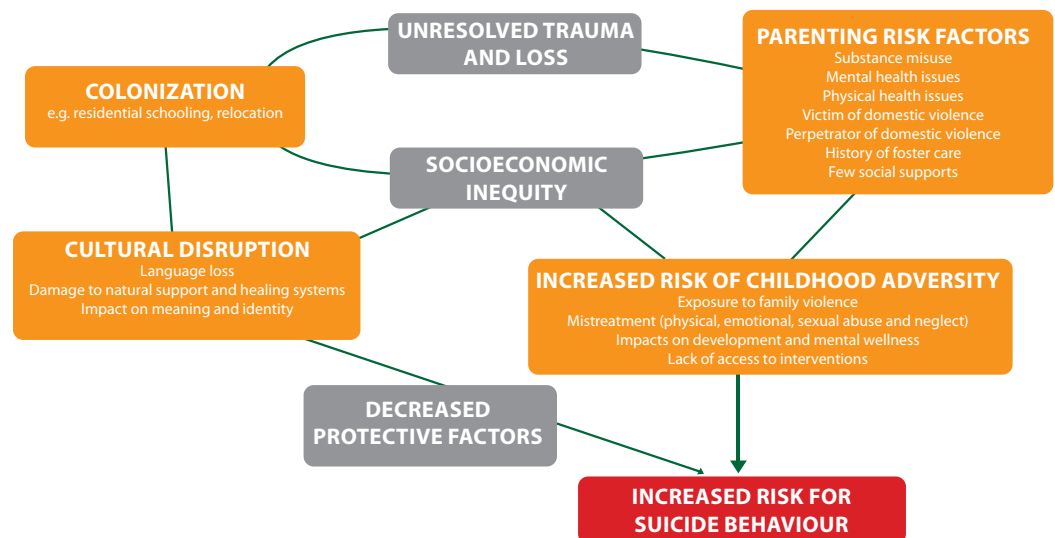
UNRESOLVED TRAUMA AND LOSS

PARENTING RISK FACTORS
Substance misuse
Mental health issues
Physical health issues
Victim of domestic violence
Perpetrator of domestic violence
History of foster care
Few social supports

COLONIZATION
e.g. residential schooling, relocation

SOCIOECONOMIC INEQUITY

CULTURAL DISRUPTION
Language loss
Damage to natural support and healing systems
Impact on meaning and identity

INCREASED RISK OF CHILDHOOD ADVERSITY
Exposure to family violence
Mistreatment (physical, emotional, sexual abuse and neglect)
Impacts on development and mental wellness
Lack of access to interventions

DECREASED PROTECTIVE FACTORS

INCREASED RISK FOR SUICIDE BEHAVIOUR